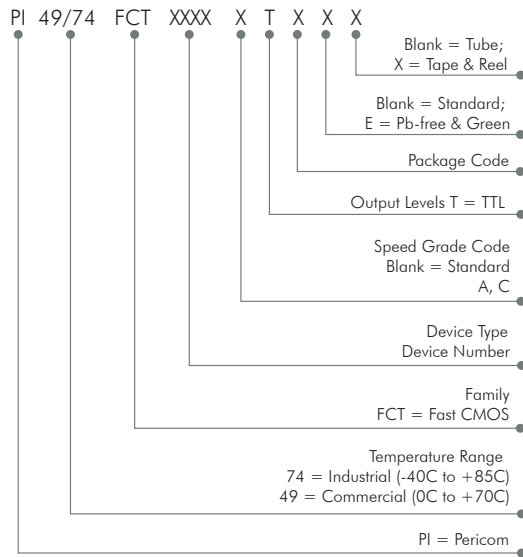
PI 49/74 FCT XXXX X T X X X

Blank = Tube;
X = Tape & Reel

Blank = Standard;
E = Pb-free & Green

Package Code

Output Levels T = TTL

Speed Grade Code
Blank = Standard
A, C

Device Type
Device Number

Family
FCT = Fast CMOS

Temperature Range
74 = Industrial (-40C to +85C)
49 = Commercial (0C to +70C)

PI = Pericom